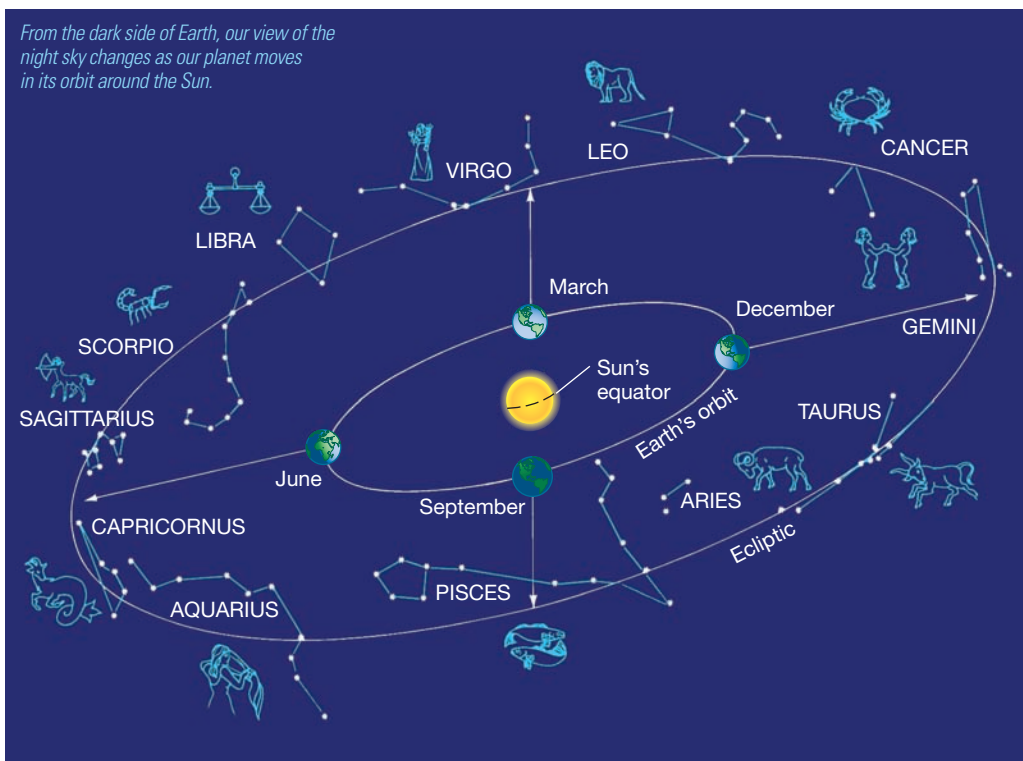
From the dark side of Earth, our view of the night sky changes as our planet moves in its orbit around the Sun.

LEO

CANCER

VIRGO

LIBRA

March

December

GEMINI

SCORPIO

Sun's equator

SAGITTARIUS

TAURUS

Earth's orbit

June

September

ARIES

CAPRICORNUS

Ecliptic

PISCES

AQUARIUS